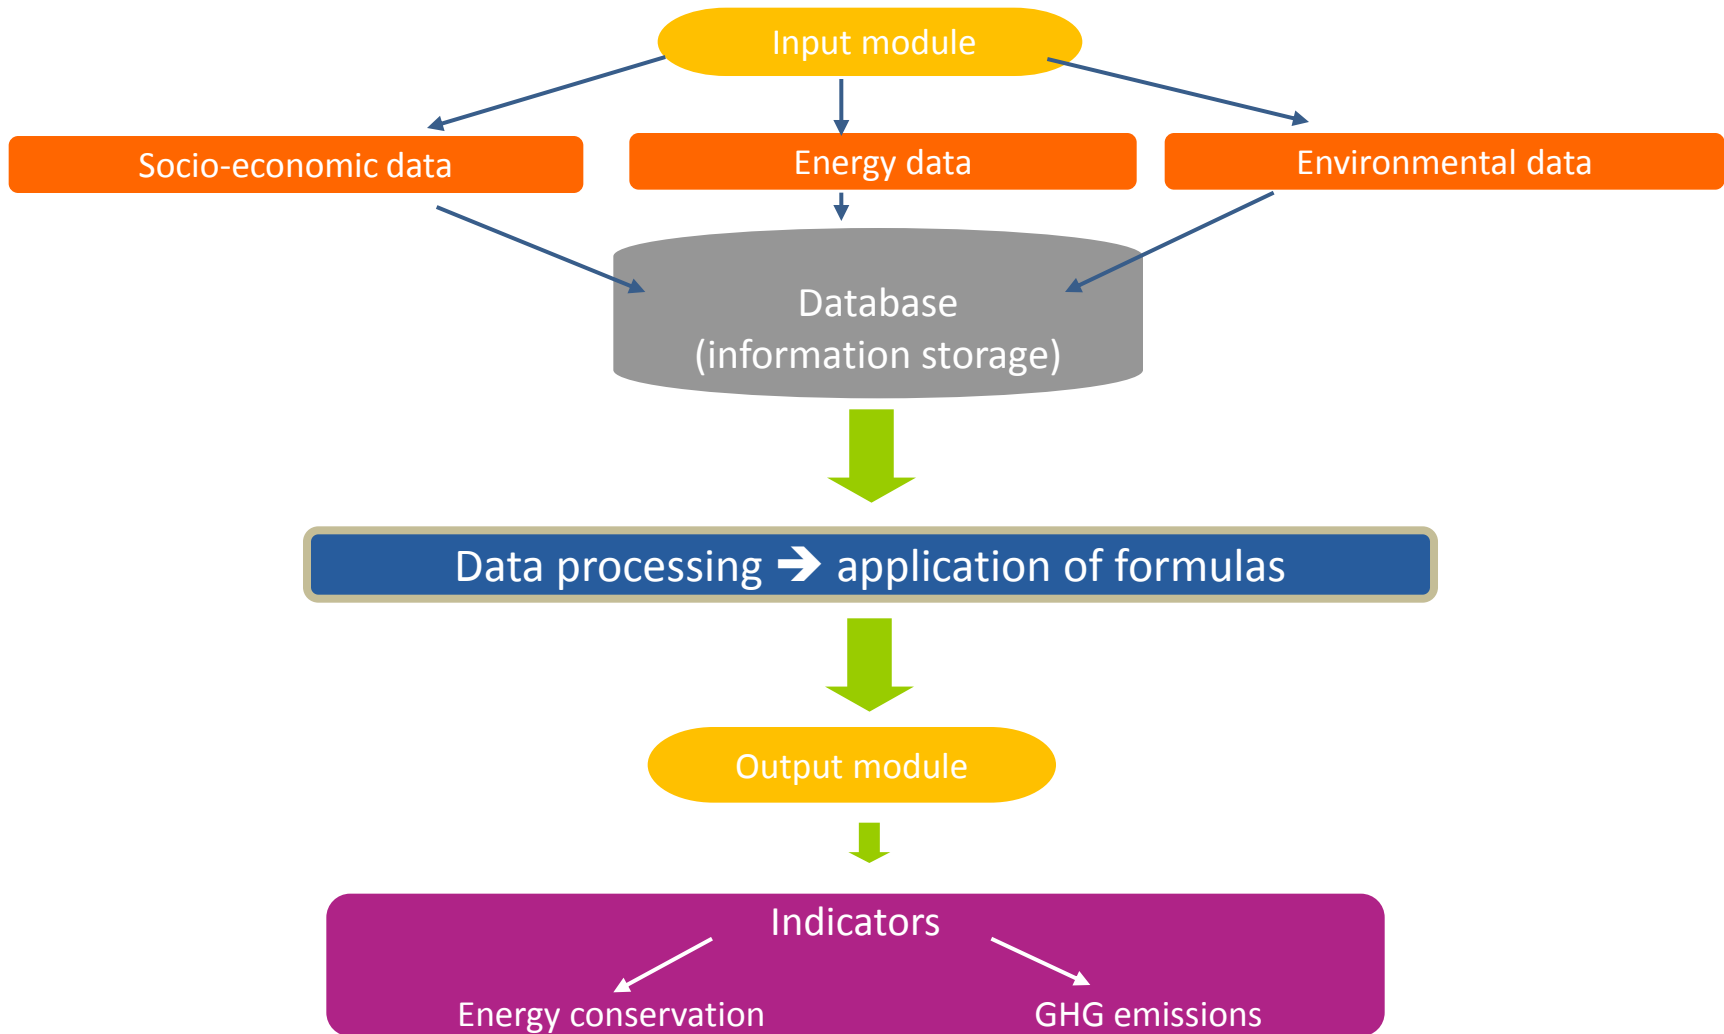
Input module

Socio-economic data

Energy data

Environmental data

Database
(information storage)

Data processing ➔ application of formulas

Output module

Indicators

Energy conservation

GHG emissions